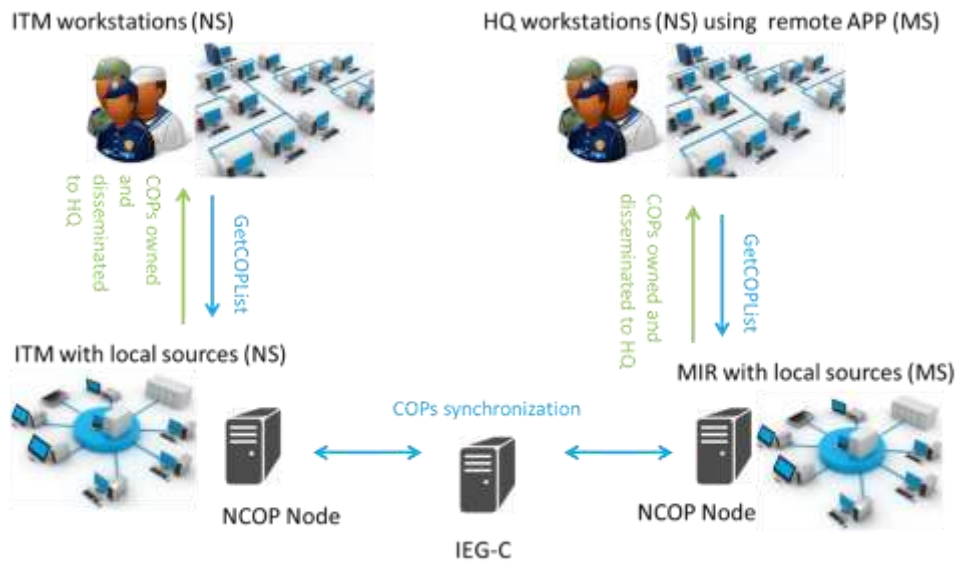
ITM workstations (NS)

HQ workstations (NS) using remote APP (MS)

COPs owned and disseminated to HQ.

GetCOPList

COPs owned and disseminated to HQ.

GetCOPList

ITM with local sources (NS)

MIR with local sources (MS)

COPs synchronization

NCOP Node

NCOP Node

IEG-C